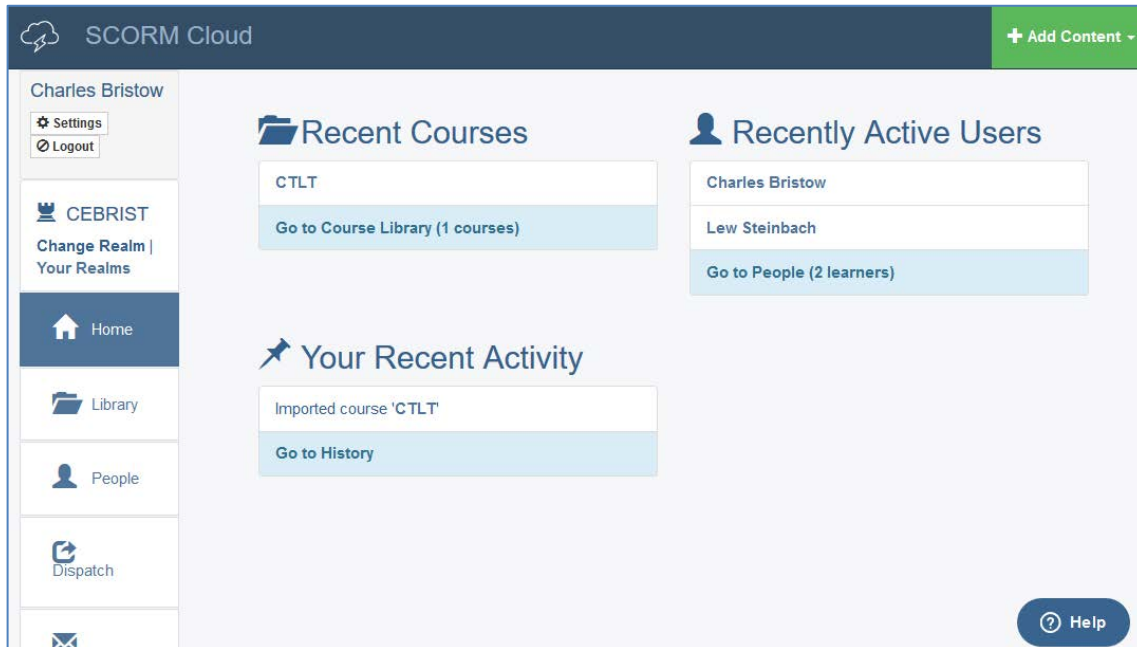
SCORM Cloud

+ Add Content

Charles Bristow

Settings

Logout

CEBRIST

Change Realm | Your Realms

Home

Library

People

Dispatch

Recent Courses

CTLT

Go to Course Library (1 courses)

Recently Active Users

Charles Bristow

Lew Steinbach

Go to People (2 learners)

Your Recent Activity

Imported course 'CTLT'

Go to History

Help